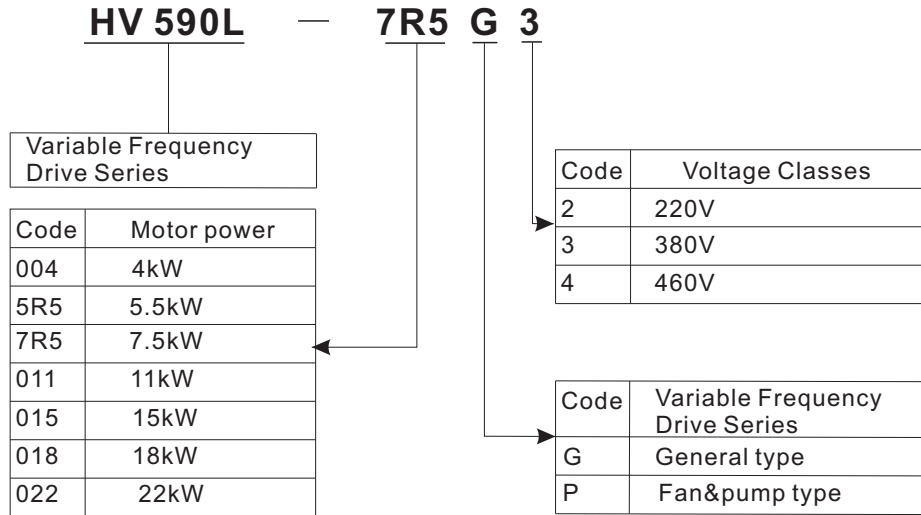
HV 590L — 7R5 G 3

Variable Frequency Drive Series

| Code | Motor power |
|---|---|
| 004 | 4kW |
| 5R5 | 5.5kW |
| 7R5 | 7.5kW |
| 011 | 11kW |
| 015 | 15kW |
| 018 | 18kW |
| 022 | 22kW |

| Code | Voltage Classes |
|---|---|
| 2 | 220V |
| 3 | 380V |
| 4 | 460V |

| Code | Variable Frequency Drive Series |
|---|---|
| G | General type |
| P | Fan&pump type |